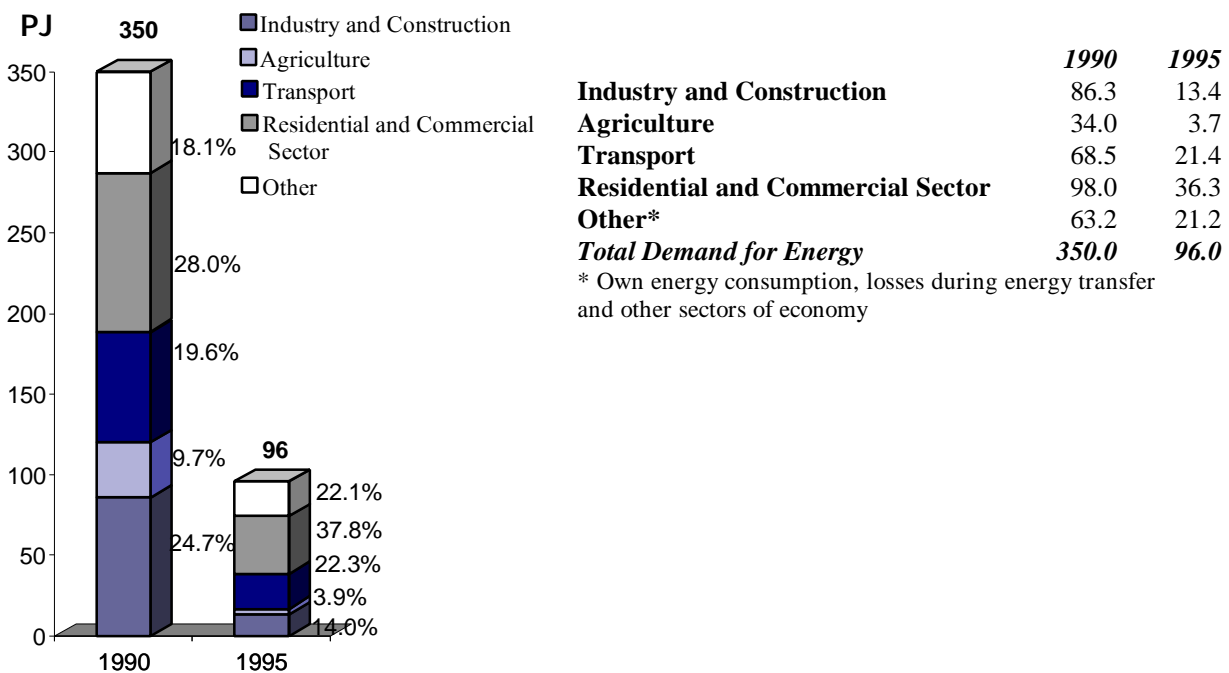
PJ

350

Industry and Construction
Agriculture
Transport
Residential and Commercial Sector
Other

350
300
250
200
150
100
50
0

18.1%
28.0%
19.6%
9.7%
24.7%

96

22.1%
37.8%
22.3%
3.9%
14.0%

1990
1995

| | *1990* | *1995* |
|---|---|---|
| **Industry and Construction** | 86.3 | 13.4 |
| **Agriculture** | 34.0 | 3.7 |
| **Transport** | 68.5 | 21.4 |
| **Residential and Commercial Sector** | 98.0 | 36.3 |
| **Other\*** | 63.2 | 21.2 |
| ***Total Demand for Energy*** | ***350.0*** | ***96.0*** |

\* Own energy consumption, losses during energy transfer and other sectors of economy